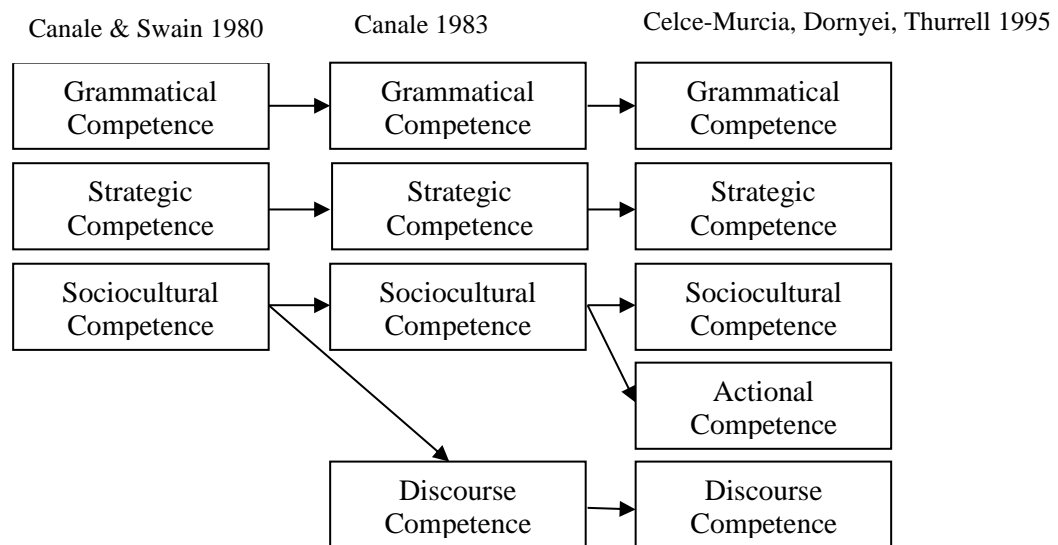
Canale & Swain 1980

Grammatical Competence

Strategic Competence

Sociocultural Competence

Canale 1983

Grammatical Competence

Strategic Competence

Sociocultural Competence

Discourse Competence

Celce-Murcia, Dornyei, Thurrell 1995

Grammatical Competence

Strategic Competence

Sociocultural Competence

Actional Competence

Discourse Competence